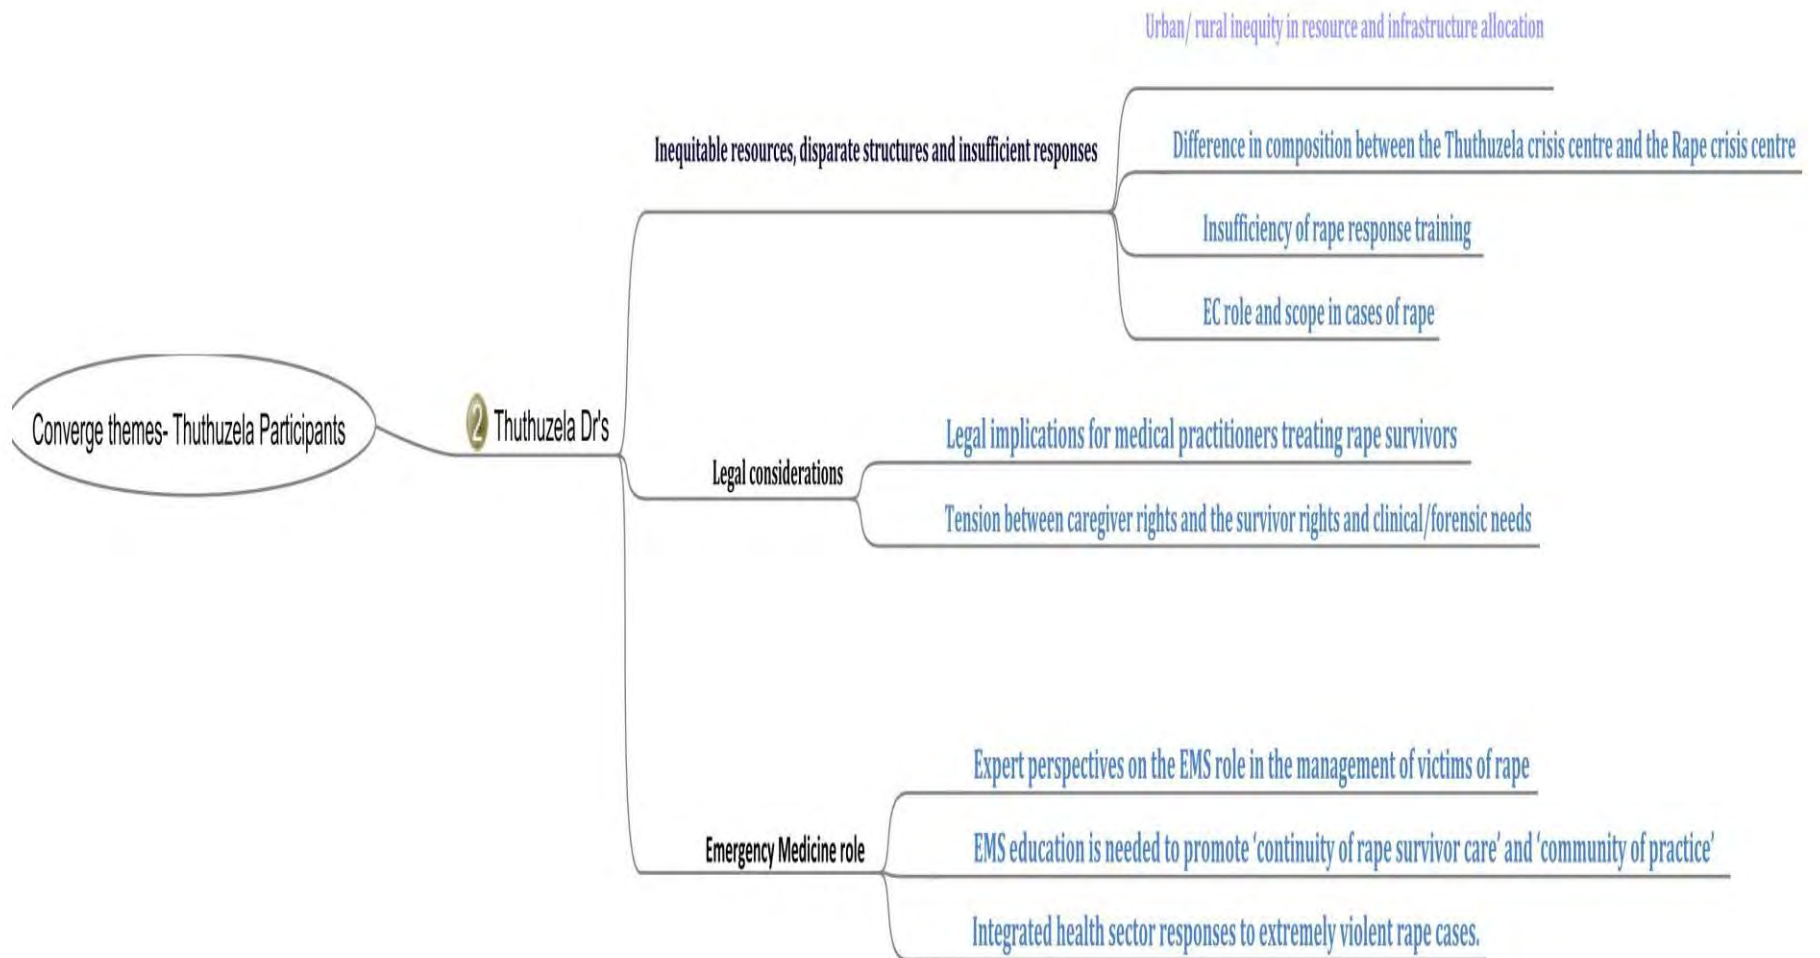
Converge themes- Thuthuzela Participants

2 Thuthuzela Dr's

Inequitable resources, disparate structures and insufficient responses

Urban/ rural inequity in resource and infrastructure allocation

Difference in composition between the Thuthuzela crisis centre and the Rape crisis centre

Insufficiency of rape response training

EC role and scope in cases of rape

Legal considerations

Legal implications for medical practitioners treating rape survivors

Tension between caregiver rights and the survivor rights and clinical/forensic needs

Emergency Medicine role

Expert perspectives on the EMS role in the management of victims of rape

EMS education is needed to promote 'continuity of rape survivor care' and 'community of practice'

Integrated health sector responses to extremely violent rape cases.